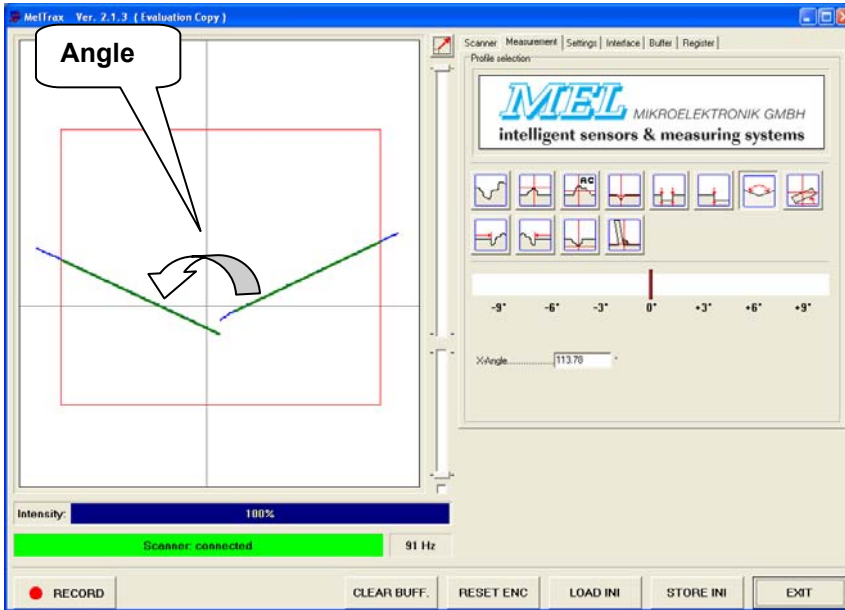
MelTrax Ver. 2.1.3 (Evaluation Copy)

Angle

Scanner | Measurement | Settings | Interface | Buffer | Register

Profile selection

MEL MIKROELEKTRONIK GMBH
intelligent sensors & measuring systems

RC

-9° -6° -3° 0° +3° +6° +9°

X-Angle............... 113.78 °

Intensity: 100%

Scanner: connected

91 Hz

RECORD

CLEAR BUFF.

RESET ENC

LOAD INI

STORE INI

EXIT